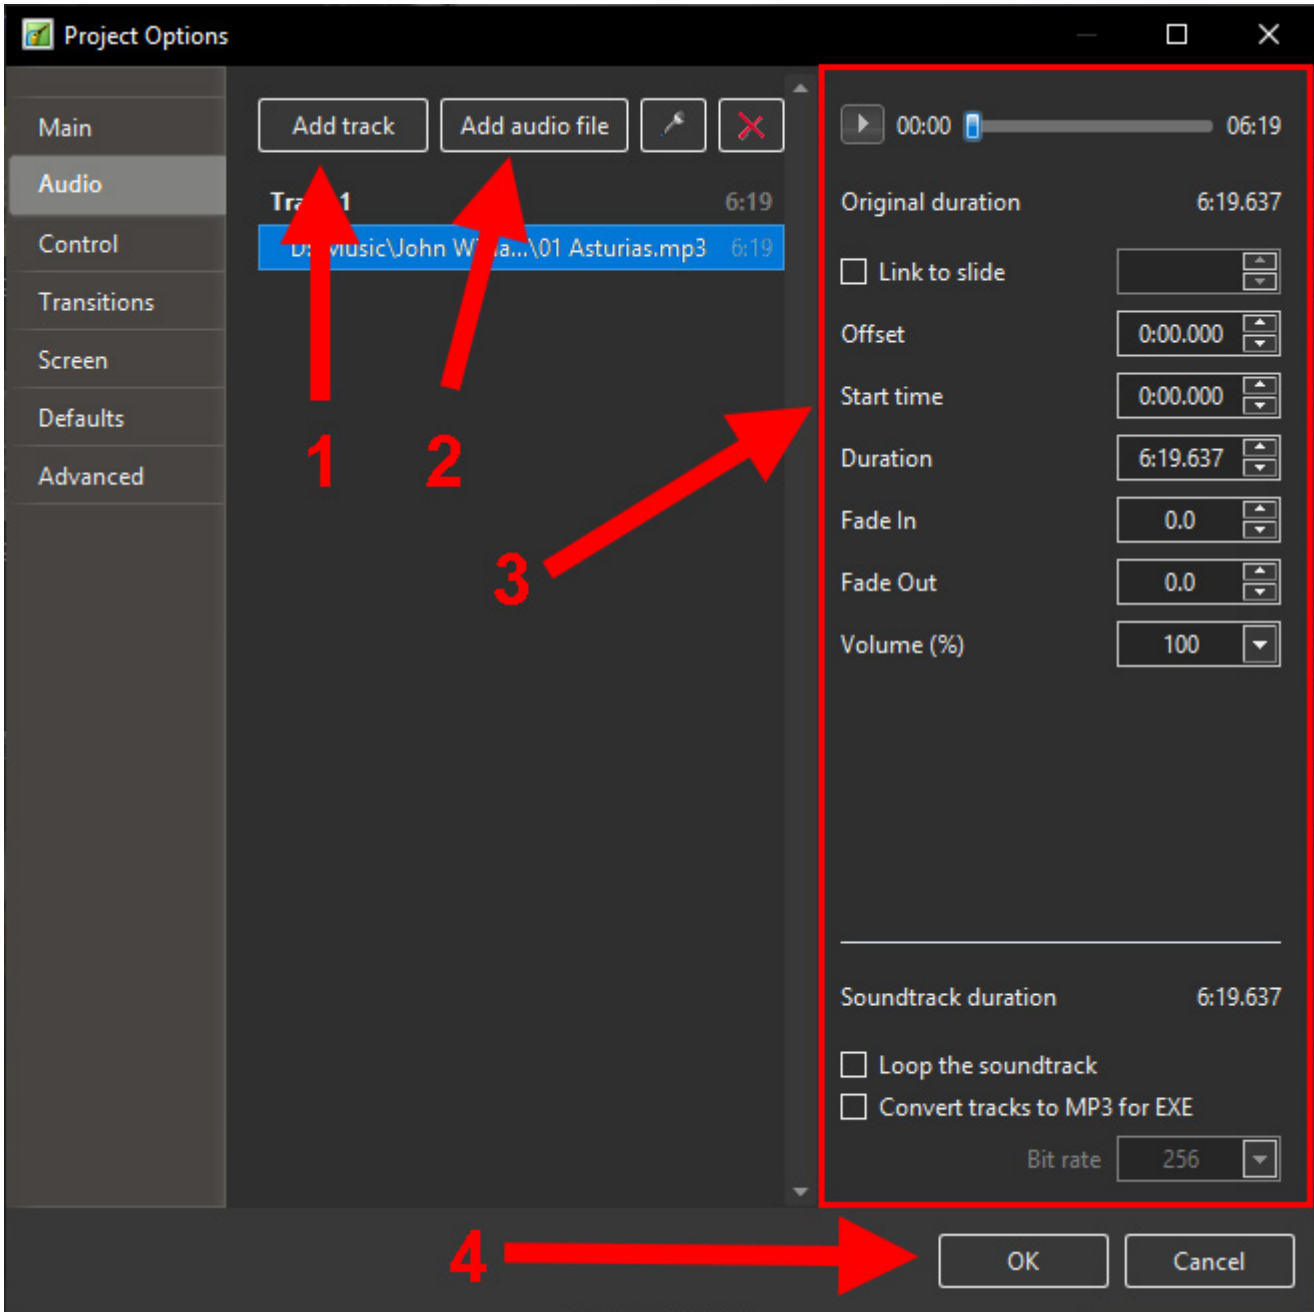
Project Options

Main
Audio
Control
Transitions
Screen
Defaults
Advanced

Add track
Add audio file

Tra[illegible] 1 6:19
D:\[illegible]usic\John W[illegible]a...\01 Asturias.mp3 6:19

1
2
3
4

00:00 06:19

Original duration 6:19.637

Link to slide

Offset 0:00.000

Start time 0:00.000

Duration 6:19.637

Fade In 0.0

Fade Out 0.0

Volume (%) 100

Soundtrack duration 6:19.637

Loop the soundtrack

Convert tracks to MP3 for EXE

Bit rate 256

OK
Cancel